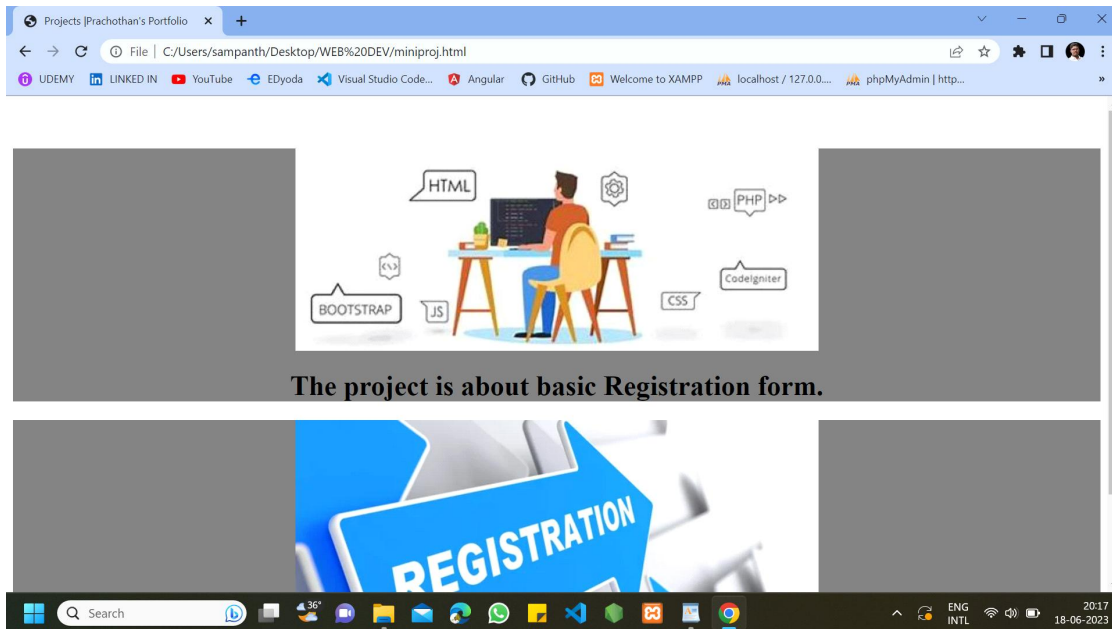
Projects |Prachothan's Portfolio ×

File | C:/Users/sampanth/Desktop/WEB%20DEV/miniproj.html

UDEMY LINKED IN YouTube EDyoda Visual Studio Code... Angular GitHub Welcome to XAMPP localhost / 127.0.0.... phpMyAdmin | http... »

HTML
PHP
BOOTSTRAP
JS
CSS
CodeIgniter

The project is about basic Registration form.

REGISTRATION

Search
36°
ENG INTL
20:17
18-06-2023